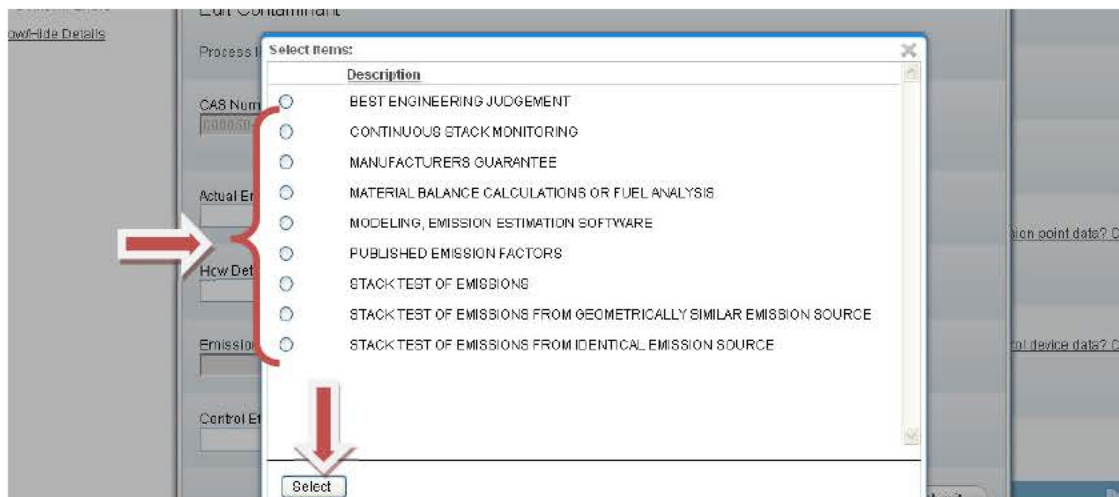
Edit Contaminant

ow/Hide Details

Process I

CAS Num

Actual En

How Det

Emissio

Control Ef

Select Items:

Description

BEST ENGINEERING JUDGEMENT

CONTINUOUS STACK MONITORING

MANUFACTURERS GUARANTEE

MATERIAL BALANCE CALCULATIONS OR FUEL ANALYSIS

MODELING, EMISSION ESTIMATION SOFTWARE

PUBLISHED EMISSION FACTORS

STACK TEST OF EMISSIONS

STACK TEST OF EMISSIONS FROM GEOMETRICALLY SIMILAR EMISSION SOURCE

STACK TEST OF EMISSIONS FROM IDENTICAL EMISSION SOURCE

Select

ion point data? C

rol device data? C